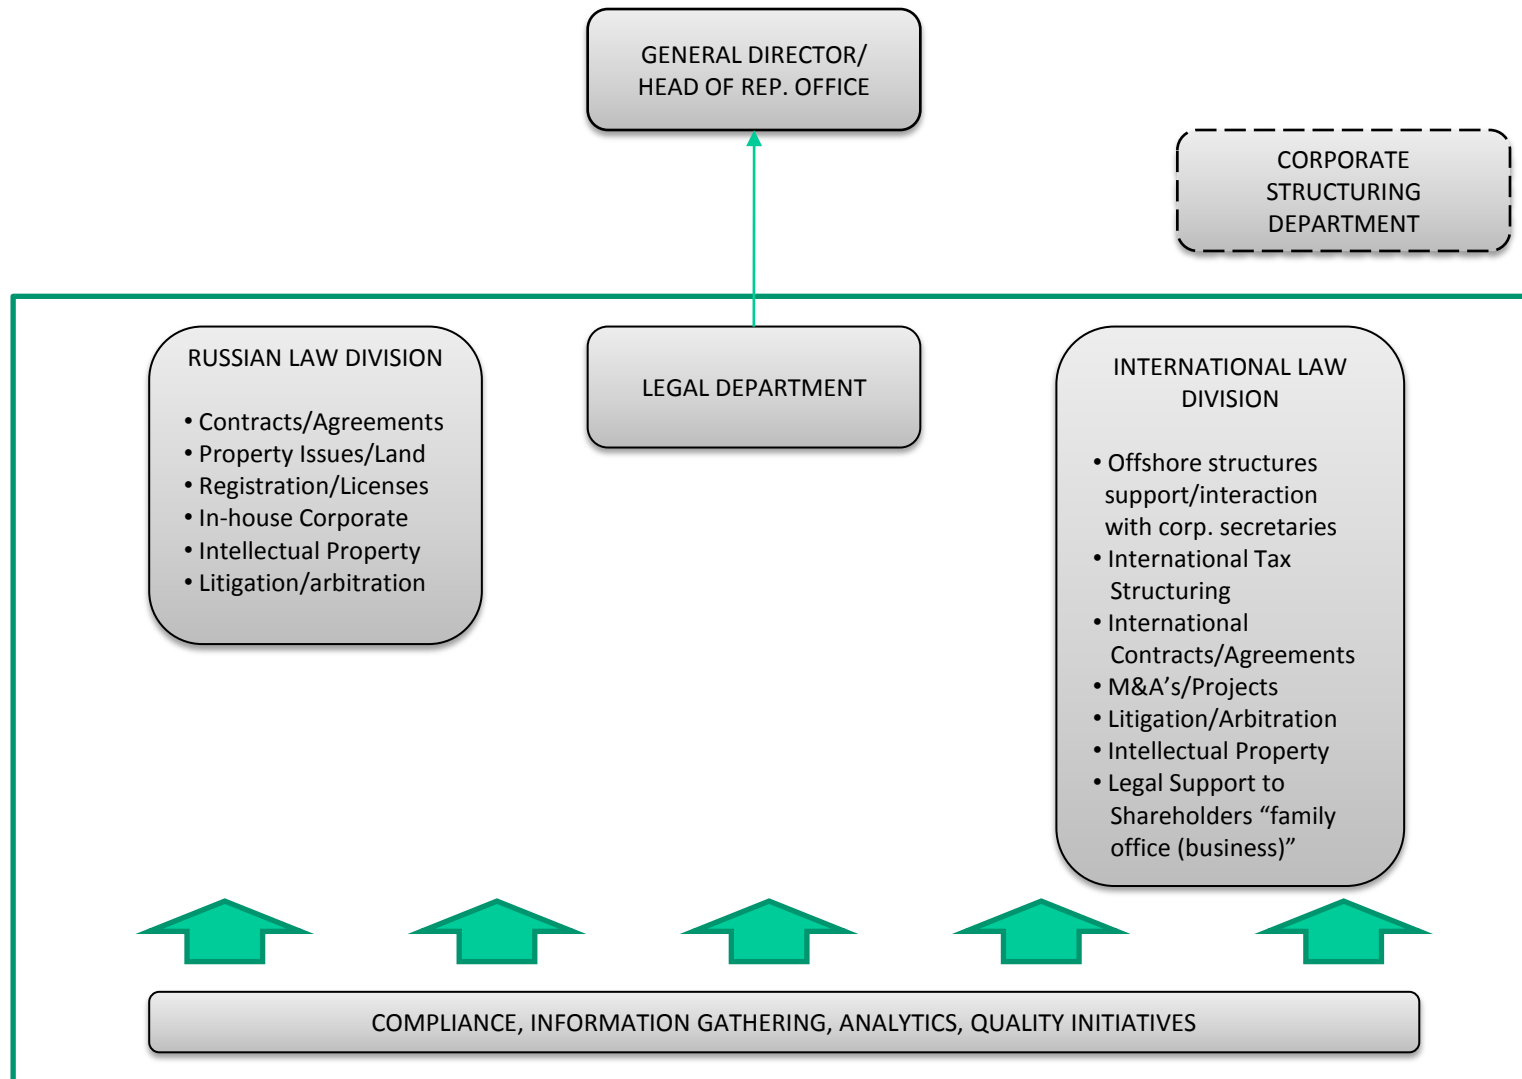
GENERAL DIRECTOR/
HEAD OF REP. OFFICE

CORPORATE STRUCTURING DEPARTMENT

RUSSIAN LAW DIVISION

• Contracts/Agreements
• Property Issues/Land
• Registration/Licenses
• In-house Corporate
• Intellectual Property
• Litigation/arbitration

LEGAL DEPARTMENT

INTERNATIONAL LAW DIVISION

• Offshore structures support/interaction with corp. secretaries
• International Tax Structuring
• International Contracts/Agreements
• M&A's/Projects
• Litigation/Arbitration
• Intellectual Property
• Legal Support to Shareholders "family office (business)"

COMPLIANCE, INFORMATION GATHERING, ANALYTICS, QUALITY INITIATIVES